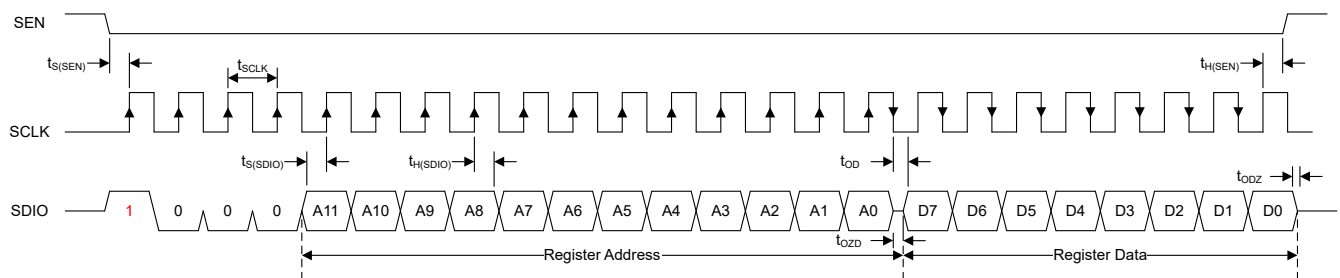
SEN

$t_{S(SEN)}$

$t_{SCLK}$

$t_{H(SEN)}$

SCLK

$t_{S(SDIO)}$

$t_{H(SDIO)}$

$t_{OD}$

$t_{ODZ}$

SDIO

1 0 0 0 A11 A10 A9 A8 A7 A6 A5 A4 A3 A2 A1 A0 D7 D6 D5 D4 D3 D2 D1 D0

$t_{OZD}$

Register Address

Register Data